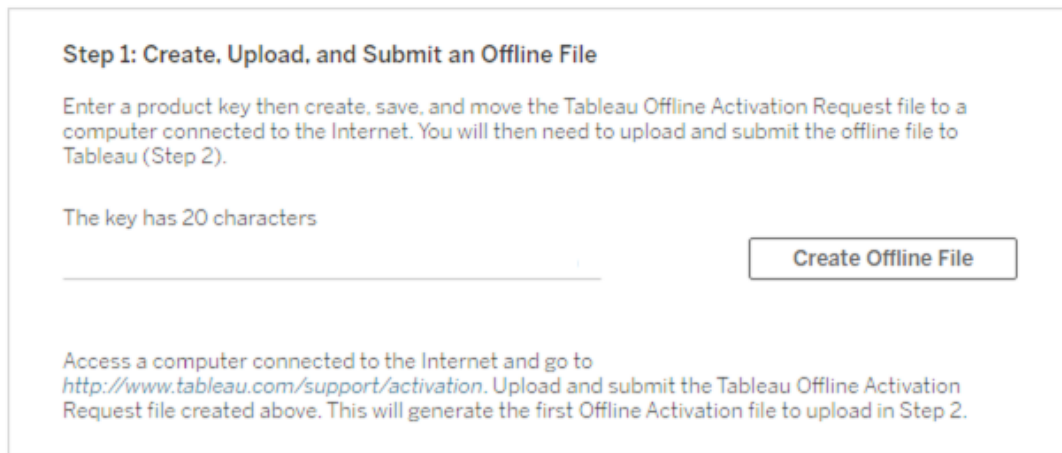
Step 1: Create, Upload, and Submit an Offline File

Enter a product key then create, save, and move the Tableau Offline Activation Request file to a computer connected to the Internet. You will then need to upload and submit the offline file to Tableau (Step 2).

The key has 20 characters

Create Offline File

Access a computer connected to the Internet and go to http://www.tableau.com/support/activation. Upload and submit the Tableau Offline Activation Request file created above. This will generate the first Offline Activation file to upload in Step 2.